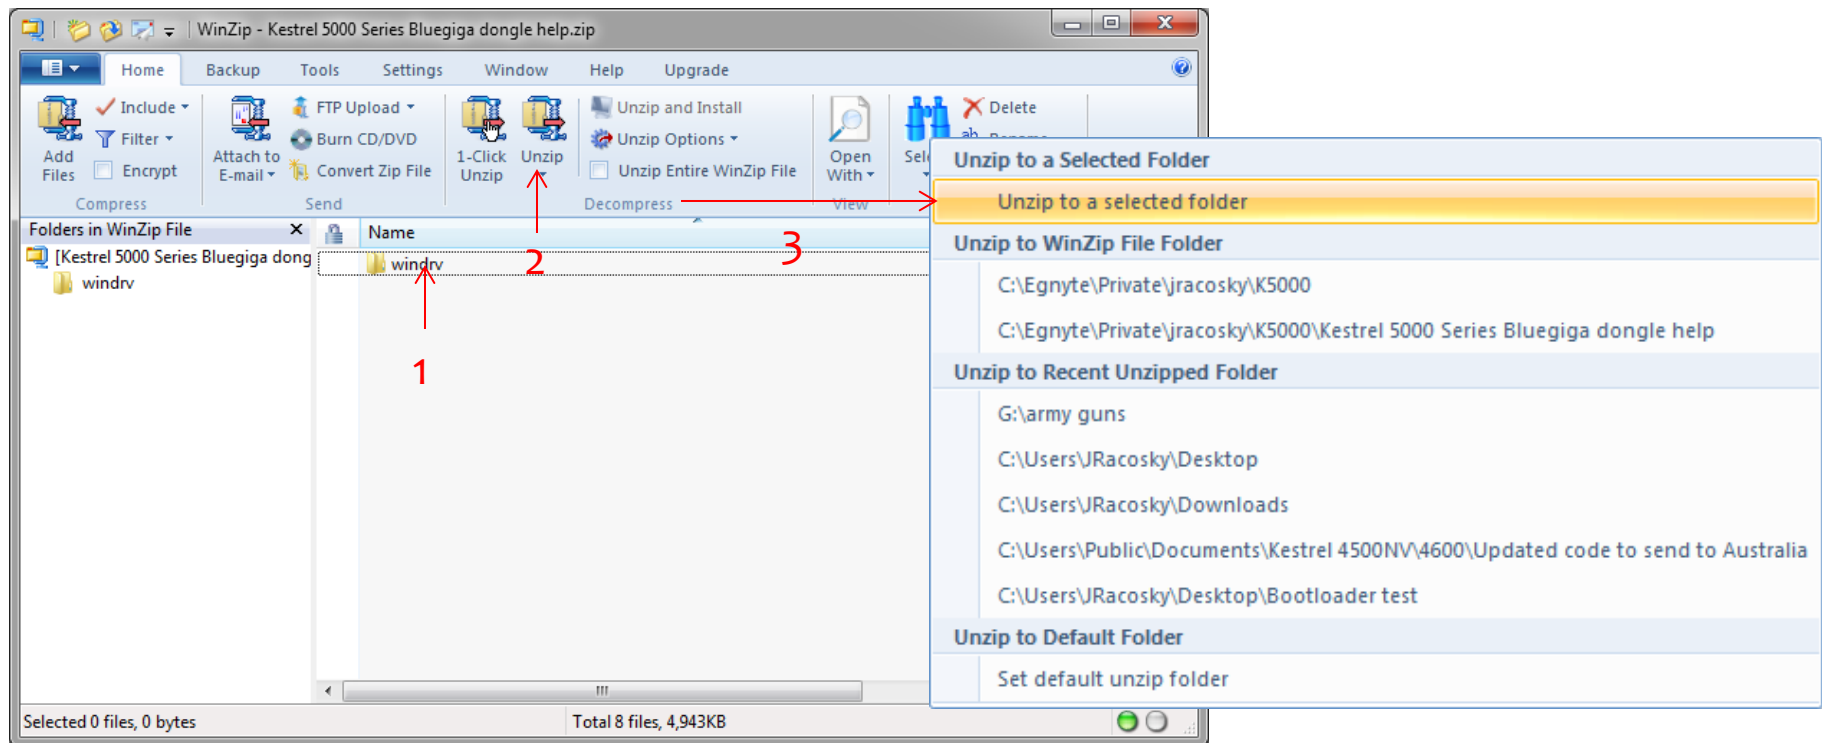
WinZip - Kestrel 5000 Series Bluegiga dongle help.zip

Home Backup Tools Settings Window Help Upgrade

Add Files
Include
Filter
Encrypt
Compress

Attach to E-mail
FTP Upload
Burn CD/DVD
Convert Zip File
Send

1-Click Unzip
Unzip
Unzip and Install
Unzip Options
Unzip Entire WinZip File
Decompress

Open With
View

Sel
Delete

Folders in WinZip File
[Kestrel 5000 Series Bluegiga dong
windrv

Name
windrv

1
2
3

Unzip to a Selected Folder
Unzip to a selected folder
Unzip to WinZip File Folder
C:\Egnyte\Private\jracosky\K5000
C:\Egnyte\Private\jracosky\K5000\Kestrel 5000 Series Bluegiga dongle help
Unzip to Recent Unzipped Folder
G:\army guns
C:\Users\JRacosky\Desktop
C:\Users\JRacosky\Downloads
C:\Users\Public\Documents\Kestrel 4500NV\4600\Updated code to send to Australia
C:\Users\JRacosky\Desktop\Bootloader test
Unzip to Default Folder
Set default unzip folder

Selected 0 files, 0 bytes
Total 8 files, 4,943KB